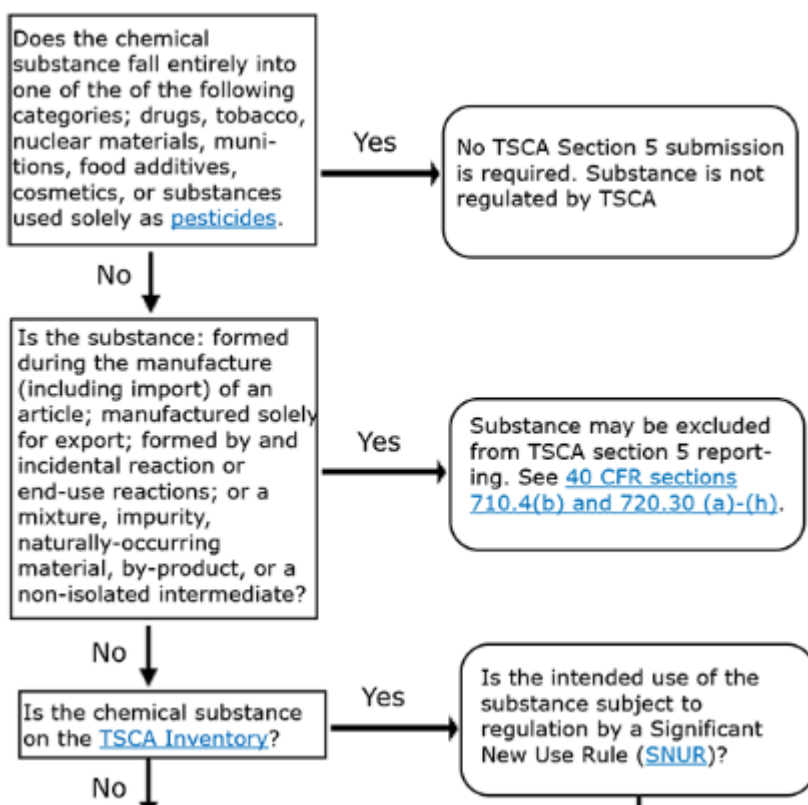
Does the chemical substance fall entirely into one of the of the following categories; drugs, tobacco, nuclear materials, munitions, food additives, cosmetics, or substances used solely as pesticides.

Yes

No TSCA Section 5 submission is required. Substance is not regulated by TSCA

No

Is the substance: formed during the manufacture (including import) of an article; manufactured solely for export; formed by and incidental reaction or end-use reactions; or a mixture, impurity, naturally-occurring material, by-product, or a non-isolated intermediate?

Yes

Substance may be excluded from TSCA section 5 reporting. See 40 CFR sections 710.4(b) and 720.30 (a)-(h).

No

Is the chemical substance on the TSCA Inventory?

Yes

Is the intended use of the substance subject to regulation by a Significant New Use Rule (SNUR)?

No